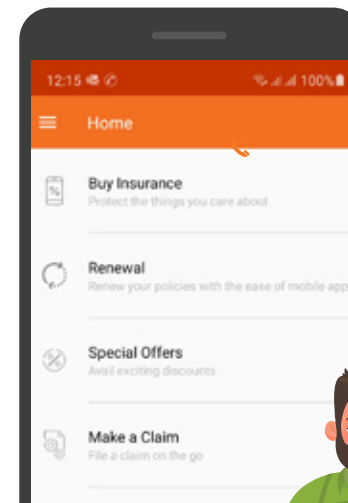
12:15
100%

Home

Buy Insurance
Protect the things you care about

Renewal
Renew your policies with the ease of mobile app

Special Offers
Avail exciting discounts

Make a Claim
File a claim on the go